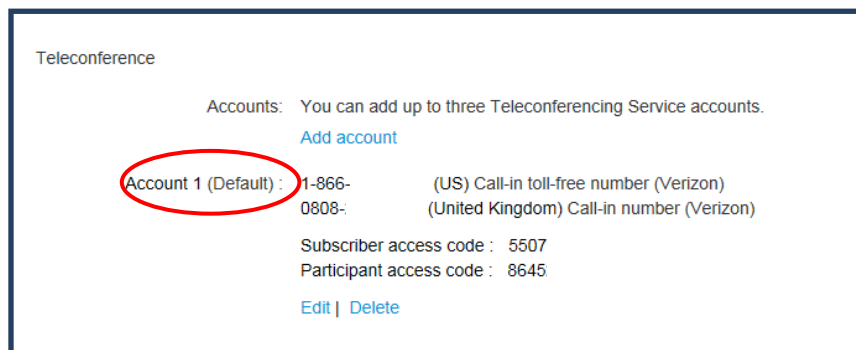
Teleconference

Accounts: You can add up to three Teleconferencing Service accounts.

Add account

Account 1 (Default) : 1-866- (US) Call-in toll-free number (Verizon)
0808-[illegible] (United Kingdom) Call-in number (Verizon)

Subscriber access code : 5507
Participant access code : 8645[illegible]

Edit | Delete